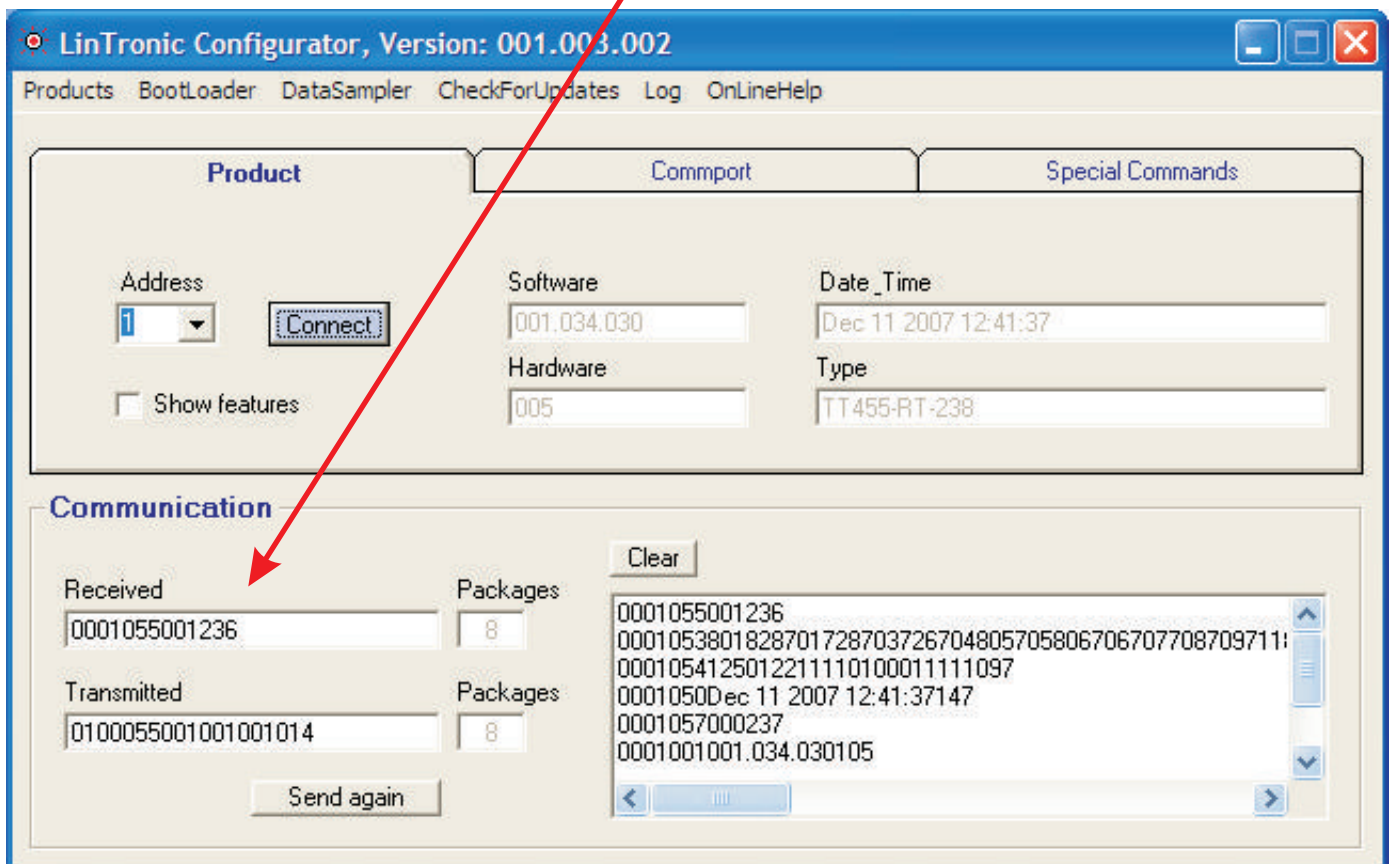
LinTronic Configurator, Version: 001.00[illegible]3.002

Products BootLoader DataSampler CheckForUpdates Log OnLineHelp

Product

Commport

Special Commands

Address

1

Connect

Show features

Software

001.034.030

Hardware

005

Date_Time

Dec 11 2007 12:41:37

Type

TT455-RT-238

Communication

Clear

Received

0001055001236

Packages

8

Transmitted

0100055001001001014

Packages

8

Send again

0001055001236
0001053801828701728703726704805705806706707708709711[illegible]
0001054125012211110100011111097
0001050Dec 11 2007 12:41:37147
0001057000237
0001001001.034.030105